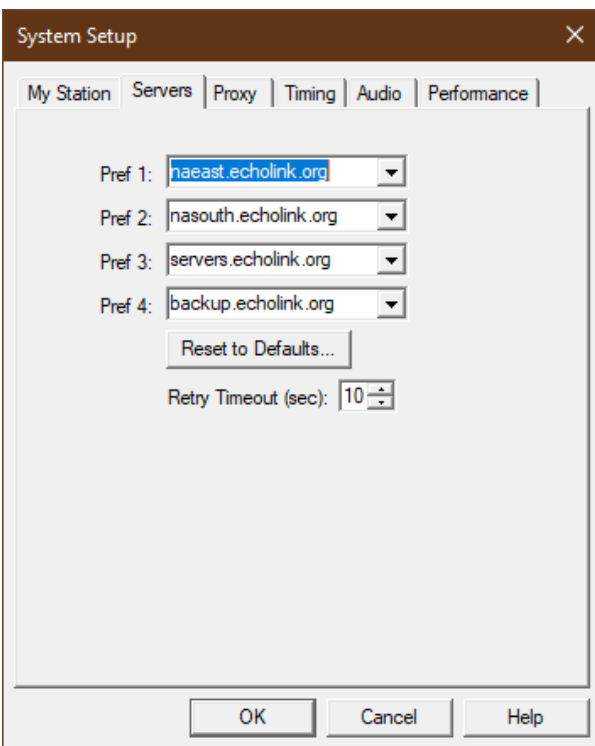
System Setup

My Station | Servers | Proxy | Timing | Audio | Performance

Pref 1: naeast.echolink.org
Pref 2: nasouth.echolink.org
Pref 3: servers.echolink.org
Pref 4: backup.echolink.org

Reset to Defaults...

Retry Timeout (sec): 10

OK Cancel Help